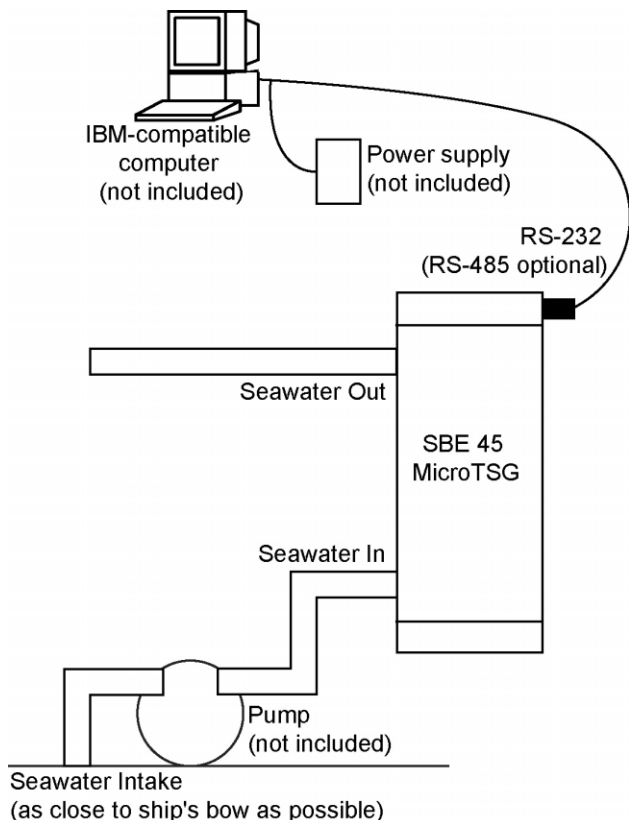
IBM-compatible computer (not included)

Power supply (not included)

RS-232 (RS-485 optional)

Seawater Out

SBE 45 MicroTSG

Seawater In

Pump (not included)

Seawater Intake (as close to ship's bow as possible)